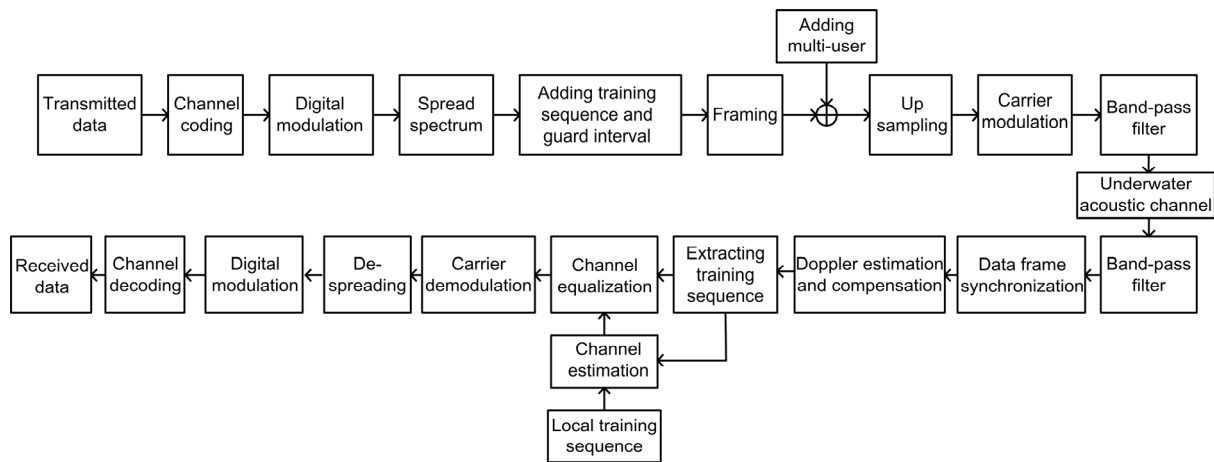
Adding multi-user

Transmitted data

Channel coding

Digital modulation

Spread spectrum

Adding training sequence and guard interval

Framing

Up sampling

Carrier modulation

Band-pass filter

Underwater acoustic channel

Band-pass filter

Data frame synchronization

Doppler estimation and compensation

Extracting training sequence

Channel equalization

Carrier demodulation

De-spreading

Digital modulation

Channel decoding

Received data

Channel estimation

Local training sequence